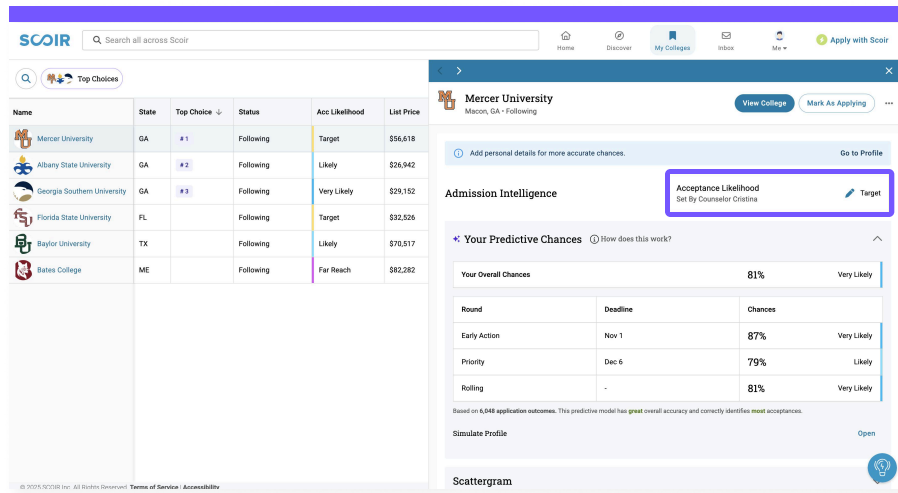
SCOIR

Search all across Scoir

Home

Discover

My Colleges

Inbox

Me

Apply with Scoir

Top Choices

| Name | State | Top Choice | Status | Acc Likelihood | List Price |
|---|---|---|---|---|---|
| Mercer University | GA | # 1 | Following | Target | $56,618 |
| Albany State University | GA | # 2 | Following | Likely | $26,942 |
| Georgia Southern University | GA | # 3 | Following | Very Likely | $29,152 |
| Florida State University | FL | | Following | Target | $32,526 |
| Baylor University | TX | | Following | Likely | $70,517 |
| Bates College | ME | | Following | Far Reach | $82,282 |

© 2025 SCOIR Inc. All Rights Reserved. Terms of Service | Accessibility

Mercer University
Macon, GA • Following

View College

Mark As Applying

Add personal details for more accurate chances.

Go to Profile

Admission Intelligence

Acceptance Likelihood
Set By Counselor Cristina

Target

Your Predictive Chances

How does this work?

| Your Overall Chances | 81% | Very Likely |
|---|---|---|

| Round | Deadline | Chances | |
|---|---|---|---|
| Early Action | Nov 1 | 87% | Very Likely |
| Priority | Dec 6 | 79% | Likely |
| Rolling | - | 81% | Very Likely |

Based on 6,048 application outcomes. This predictive model has great overall accuracy and correctly identifies most acceptances.

Simulate Profile

Open

Scattergram